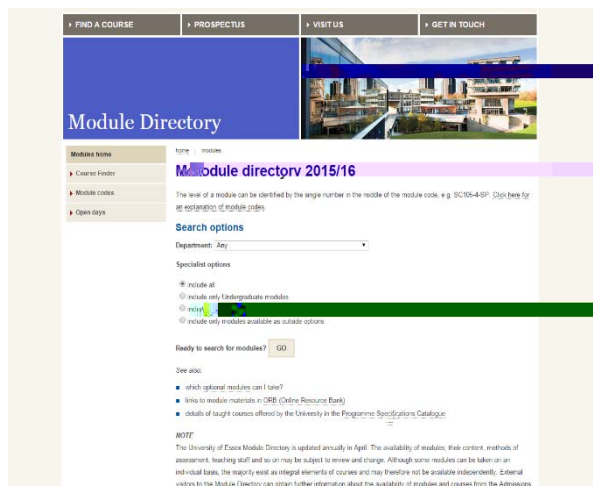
FIND A COURSE
PROSPECTUS
VISIT US
GET IN TOUCH

Module Directory

Modules home
Course Finder
Module codes
Open days

home / modules

Module directory 2015/16

The level of a module can be identified by the single number in the middle of the module code, e.g. SC105-4-SP. Click here for an explanation of module codes.

Search options

Department: Any

Specialist options

include all
include only Undergraduate modules
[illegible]
include only modules available as outside options

Ready to search for modules? GO

See also:

which optional modules can I take?
links to module materials in ORB (Online Resource Bank)
details of taught courses offered by the University in the Programme Specifications Catalogue

NOTE
The University of Essex Module Directory is updated annually in April. The availability of modules, their content, methods of assessment, teaching staff and so on may be subject to review and change. Although some modules can be taken on an individual basis, the majority exist as integral elements of courses and may therefore not be available independently. External visitors to the Module Directory can obtain further information about the availability of modules and courses from the Admissions